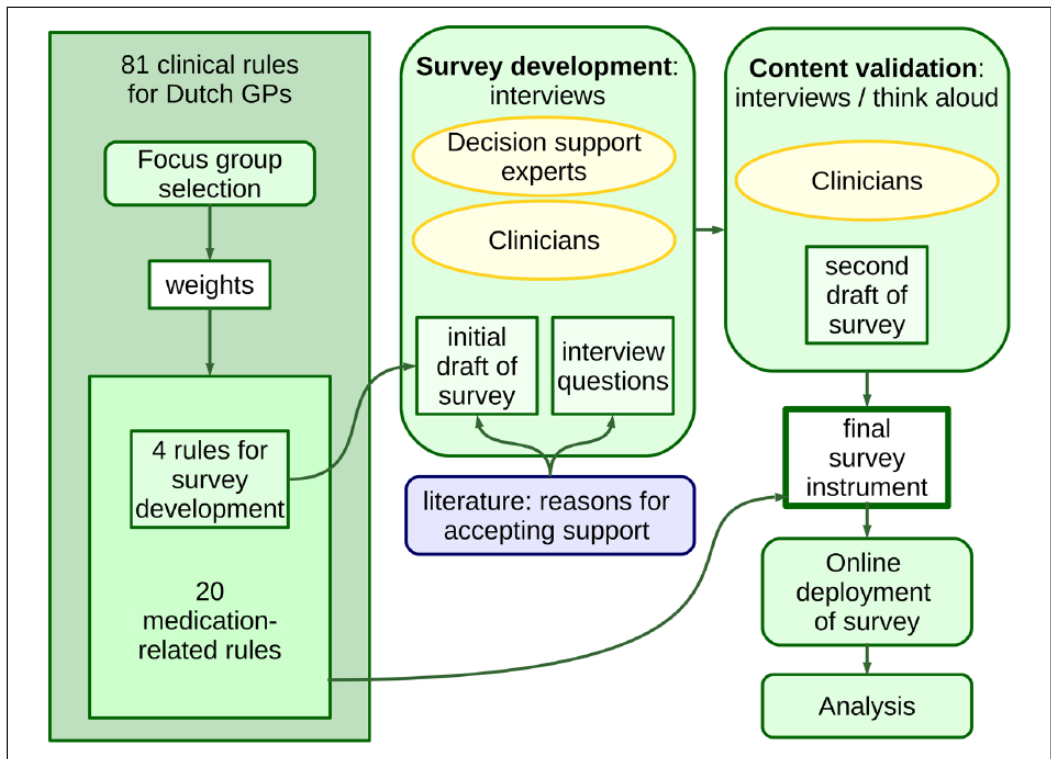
81 clinical rules for Dutch GPs

Focus group selection

weights

4 rules for survey development

20 medication-related rules

**Survey development**: interviews

Decision support experts

Clinicians

initial draft of survey

interview questions

literature: reasons for accepting support

**Content validation**: interviews / think aloud

Clinicians

second draft of survey

final survey instrument

Online deployment of survey

Analysis